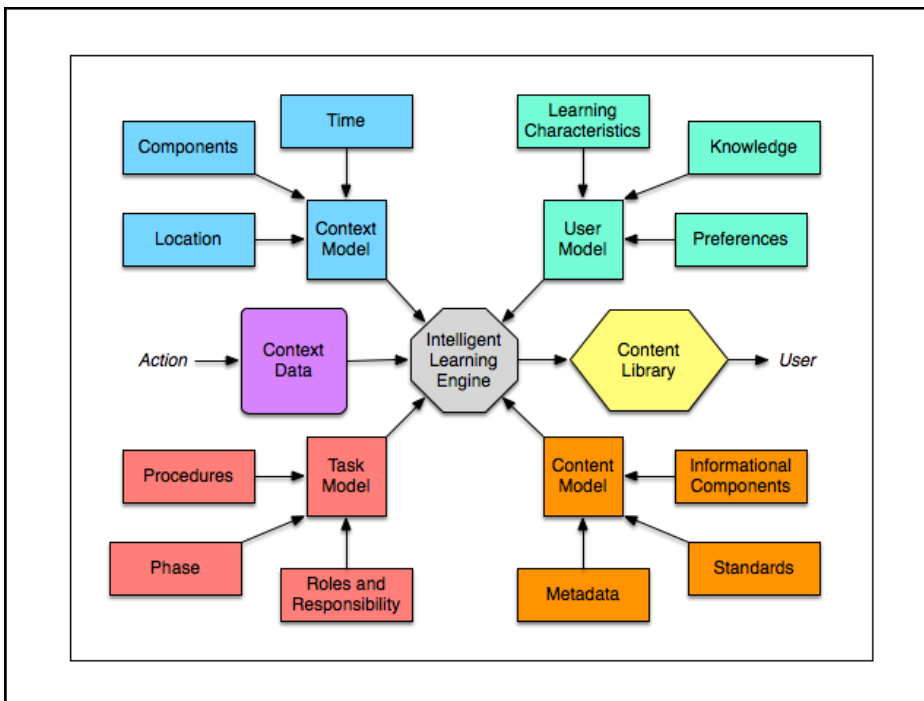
Time

Components

Context Model

Location

Learning Characteristics

Knowledge

User Model

Preferences

Action

Context Data

Intelligent Learning Engine

Content Library

User

Procedures

Task Model

Phase

Roles and Responsibility

Content Model

Informational Components

Standards

Metadata